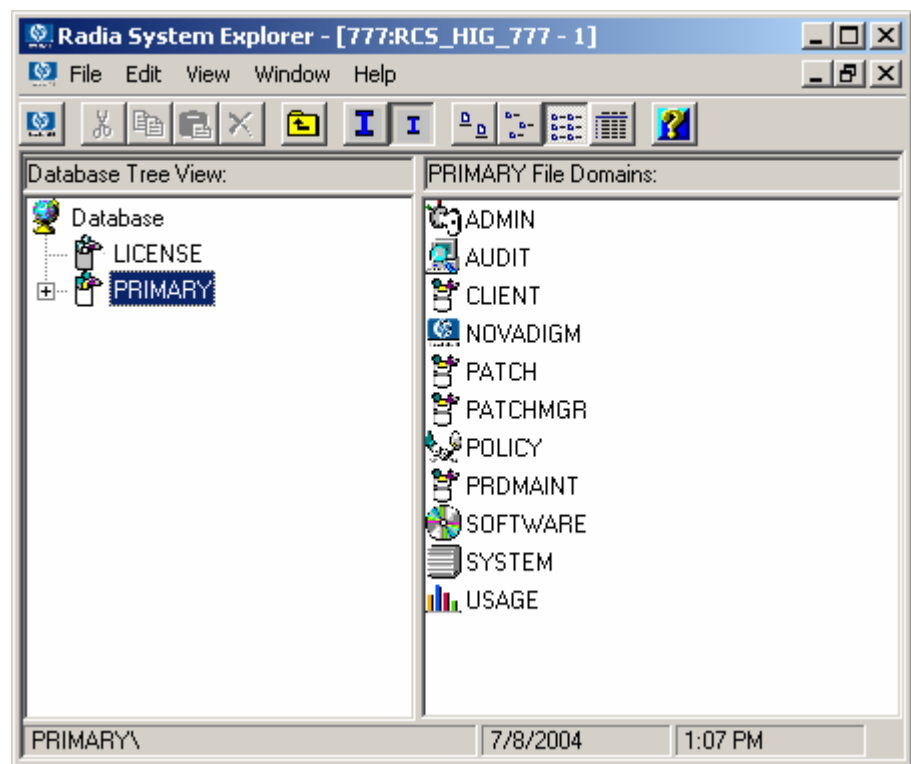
Radia System Explorer - [777:RCS_HIG_777 - 1]

File Edit View Window Help

Database Tree View:

Database
LICENSE
PRIMARY

PRIMARY File Domains:

ADMIN
AUDIT
CLIENT
NOVADIGM
PATCH
PATCHMGR
POLICY
PRDMAINT
SOFTWARE
SYSTEM
USAGE

PRIMARY\
7/8/2004
1:07 PM